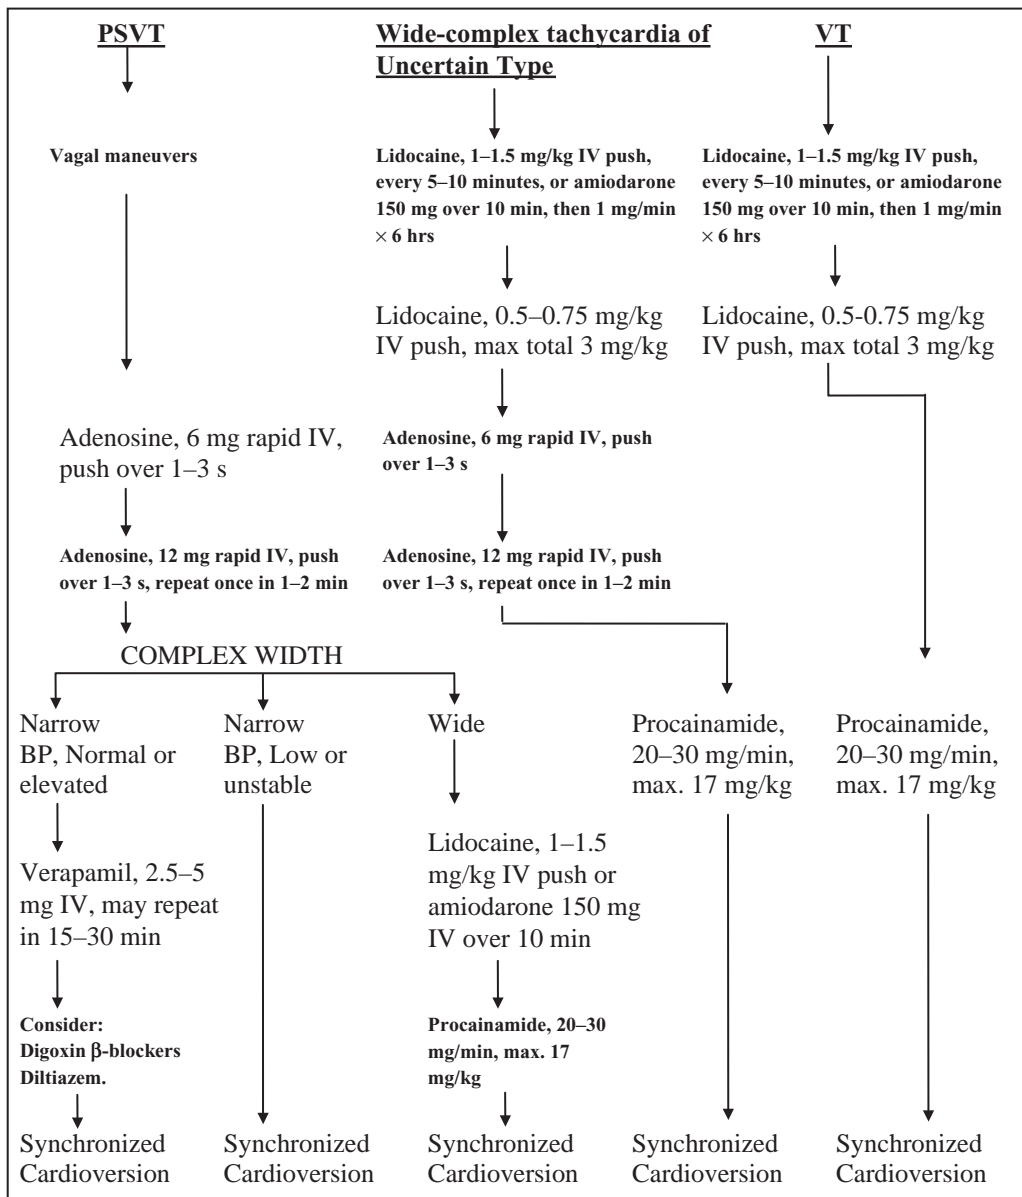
PSVT

Wide-complex tachycardia of Uncertain Type

VT

Vagal maneuvers

Lidocaine, 1–1.5 mg/kg IV push, every 5–10 minutes, or amiodarone 150 mg over 10 min, then 1 mg/min $\times$ 6 hrs

Lidocaine, 1–1.5 mg/kg IV push, every 5–10 minutes, or amiodarone 150 mg over 10 min, then 1 mg/min $\times$ 6 hrs

Lidocaine, 0.5–0.75 mg/kg IV push, max total 3 mg/kg

Lidocaine, 0.5-0.75 mg/kg IV push, max total 3 mg/kg

Adenosine, 6 mg rapid IV, push over 1–3 s

Adenosine, 6 mg rapid IV, push over 1–3 s

Adenosine, 12 mg rapid IV, push over 1–3 s, repeat once in 1–2 min

Adenosine, 12 mg rapid IV, push over 1–3 s, repeat once in 1–2 min

COMPLEX WIDTH

Narrow BP, Normal or elevated

Narrow BP, Low or unstable

Wide

Procainamide, 20–30 mg/min, max. 17 mg/kg

Procainamide, 20–30 mg/min, max. 17 mg/kg

Verapamil, 2.5–5 mg IV, may repeat in 15–30 min

Lidocaine, 1–1.5 mg/kg IV push or amiodarone 150 mg IV over 10 min

Consider: Digoxin β-blockers Diltiazem.

Procainamide, 20–30 mg/min, max. 17 mg/kg

Synchronized Cardioversion

Synchronized Cardioversion

Synchronized Cardioversion

Synchronized Cardioversion

Synchronized Cardioversion